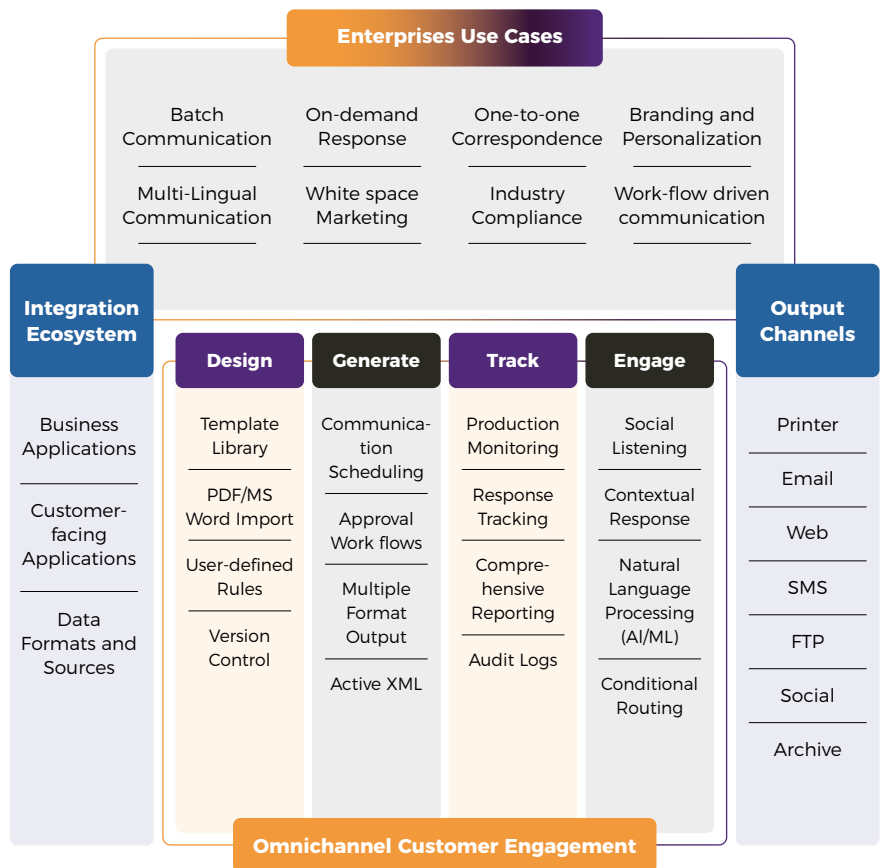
Enterprises Use Cases

Batch Communication

On-demand Response

One-to-one Correspondence

Branding and Personalization

Multi-Lingual Communication

White space Marketing

Industry Compliance

Work-flow driven communication

Integration Ecosystem

Business Applications

Customer-facing Applications

Data Formats and Sources

Design

Template Library

PDF/MS Word Import

User-defined Rules

Version Control

Generate

Communication Scheduling

Approval Work flows

Multiple Format Output

Active XML

Track

Production Monitoring

Response Tracking

Comprehensive Reporting

Audit Logs

Engage

Social Listening

Contextual Response

Natural Language Processing (AI/ML)

Conditional Routing

Output Channels

Printer

Email

Web

SMS

FTP

Social

Archive

Omnichannel Customer Engagement